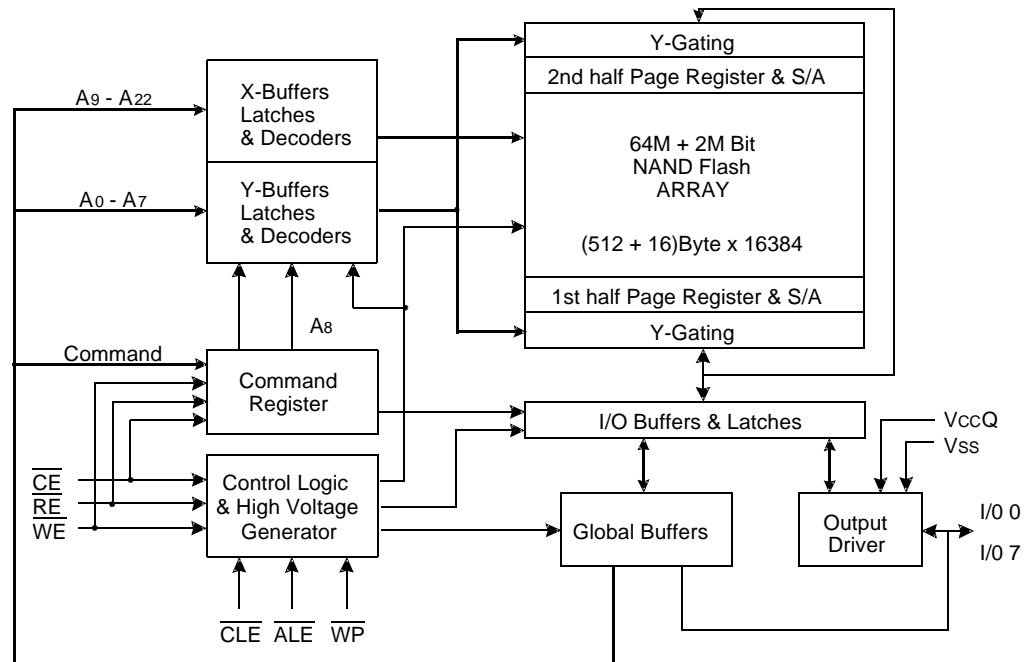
Y-Gating

2nd half Page Register & S/A

$A_9$ - $A_{22}$

X-Buffers Latches & Decoders

64M + 2M Bit NAND Flash ARRAY

$A_0$ - $A_7$

Y-Buffers Latches & Decoders

(512 + 16)Byte x 16384

1st half Page Register & S/A

$A_8$

Y-Gating

Command

Command Register

I/O Buffers & Latches

VccQ

Vss

$\overline{CE}$

$\overline{RE}$

$\overline{WE}$

Control Logic & High Voltage Generator

Global Buffers

Output Driver

I/0 0

I/0 7

$\overline{CLE}$ $\overline{ALE}$ $\overline{WP}$